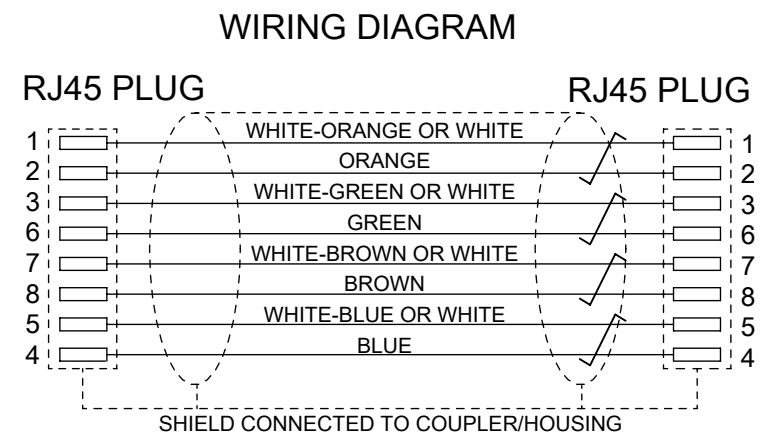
WIRING DIAGRAM

RJ45 PLUG

RJ45 PLUG

1
2
3
6
7
8
5
4

WHITE-ORANGE OR WHITE
ORANGE
WHITE-GREEN OR WHITE
GREEN
WHITE-BROWN OR WHITE
BROWN
WHITE-BLUE OR WHITE
BLUE

1
2
3
6
7
8
5
4

SHIELD CONNECTED TO COUPLER/HOUSING